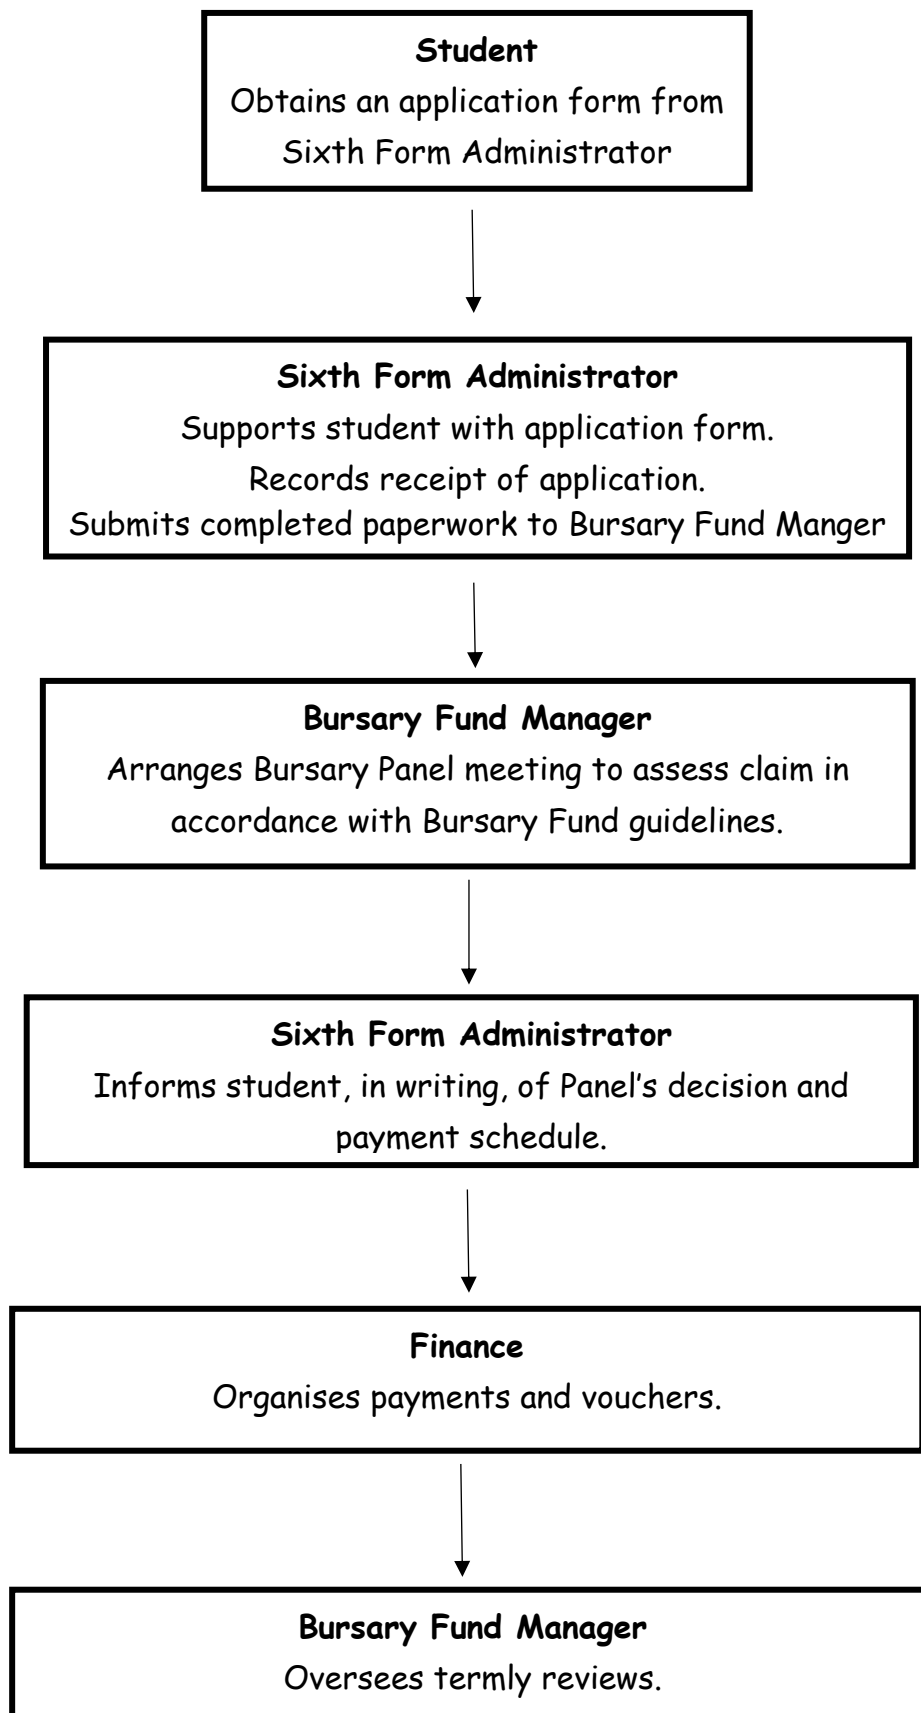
**Student**
Obtains an application form from Sixth Form Administrator

**Sixth Form Administrator**
Supports student with application form.
Records receipt of application.
Submits completed paperwork to Bursary Fund Manger

**Bursary Fund Manager**
Arranges Bursary Panel meeting to assess claim in accordance with Bursary Fund guidelines.

**Sixth Form Administrator**
Informs student, in writing, of Panel's decision and payment schedule.

**Finance**
Organises payments and vouchers.

**Bursary Fund Manager**
Oversees termly reviews.